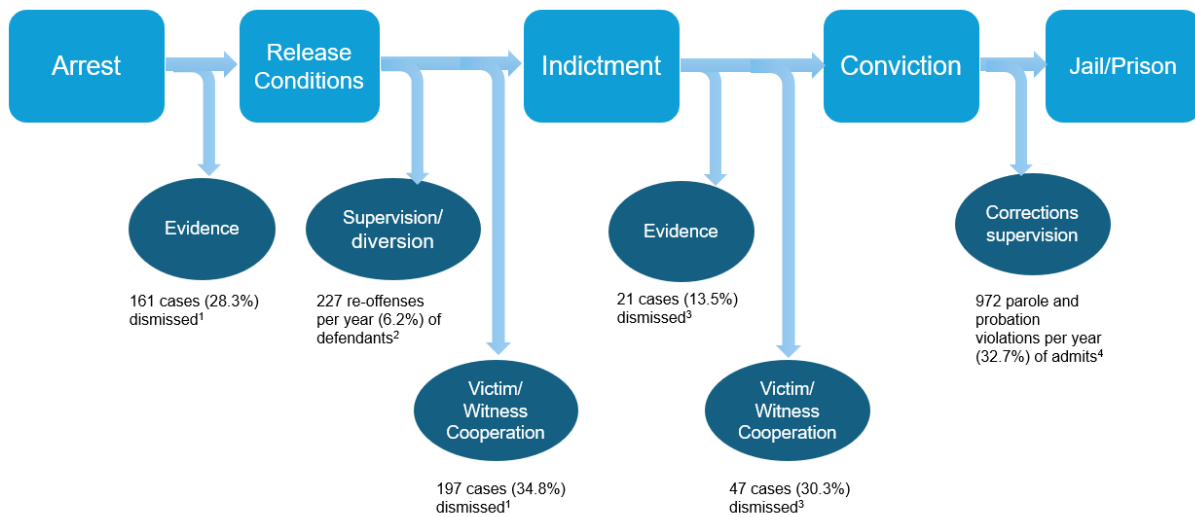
Arrest

Release Conditions

Indictment

Conviction

Jail/Prison

Evidence

161 cases (28.3%) dismissed$^1$

Supervision/ diversion

227 re-offenses per year (6.2%) of defendants$^2$

Victim/ Witness Cooperation

197 cases (34.8%) dismissed$^1$

Evidence

21 cases (13.5%) dismissed$^3$

Victim/ Witness Cooperation

47 cases (30.3%) dismissed$^3$

Corrections supervision

972 parole and probation violations per year (32.7%) of admits$^4$